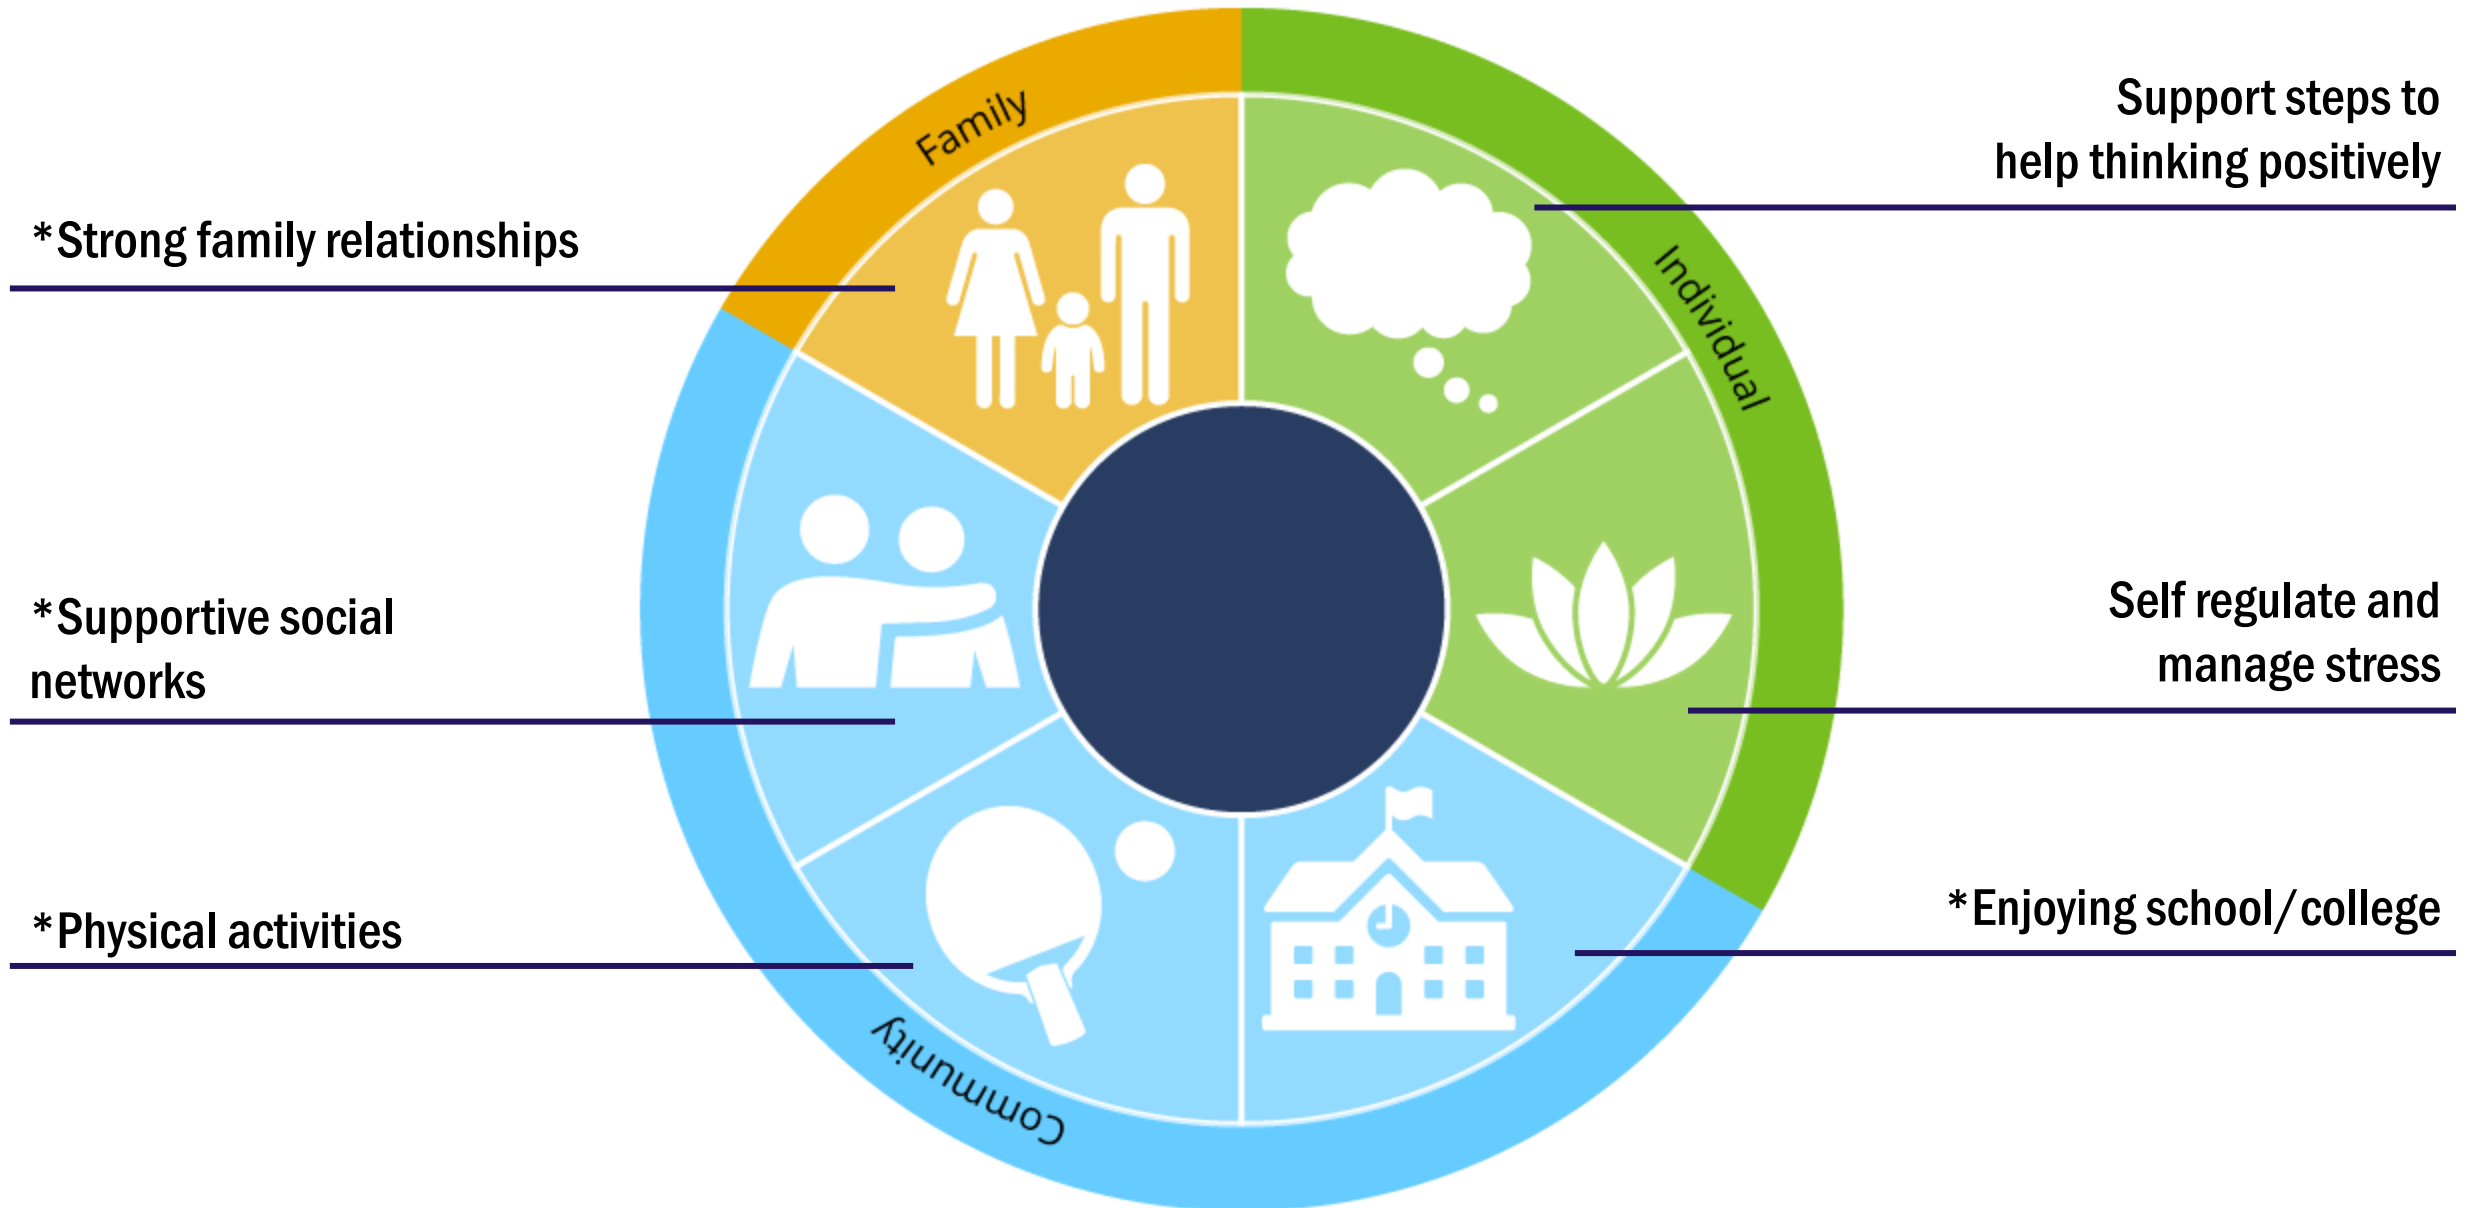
Family

Individual

Community

*Strong family relationships

Support steps to help thinking positively

*Supportive social networks

Self regulate and manage stress

*Physical activities

*Enjoying school/college